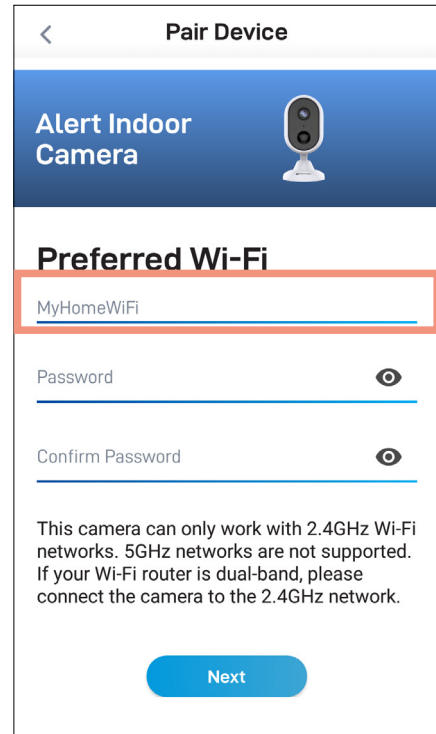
Pair Device

Alert Indoor Camera

Preferred Wi-Fi

MyHomeWiFi

Password

Confirm Password

This camera can only work with 2.4GHz Wi-Fi networks. 5GHz networks are not supported. If your Wi-Fi router is dual-band, please connect the camera to the 2.4GHz network.

Next